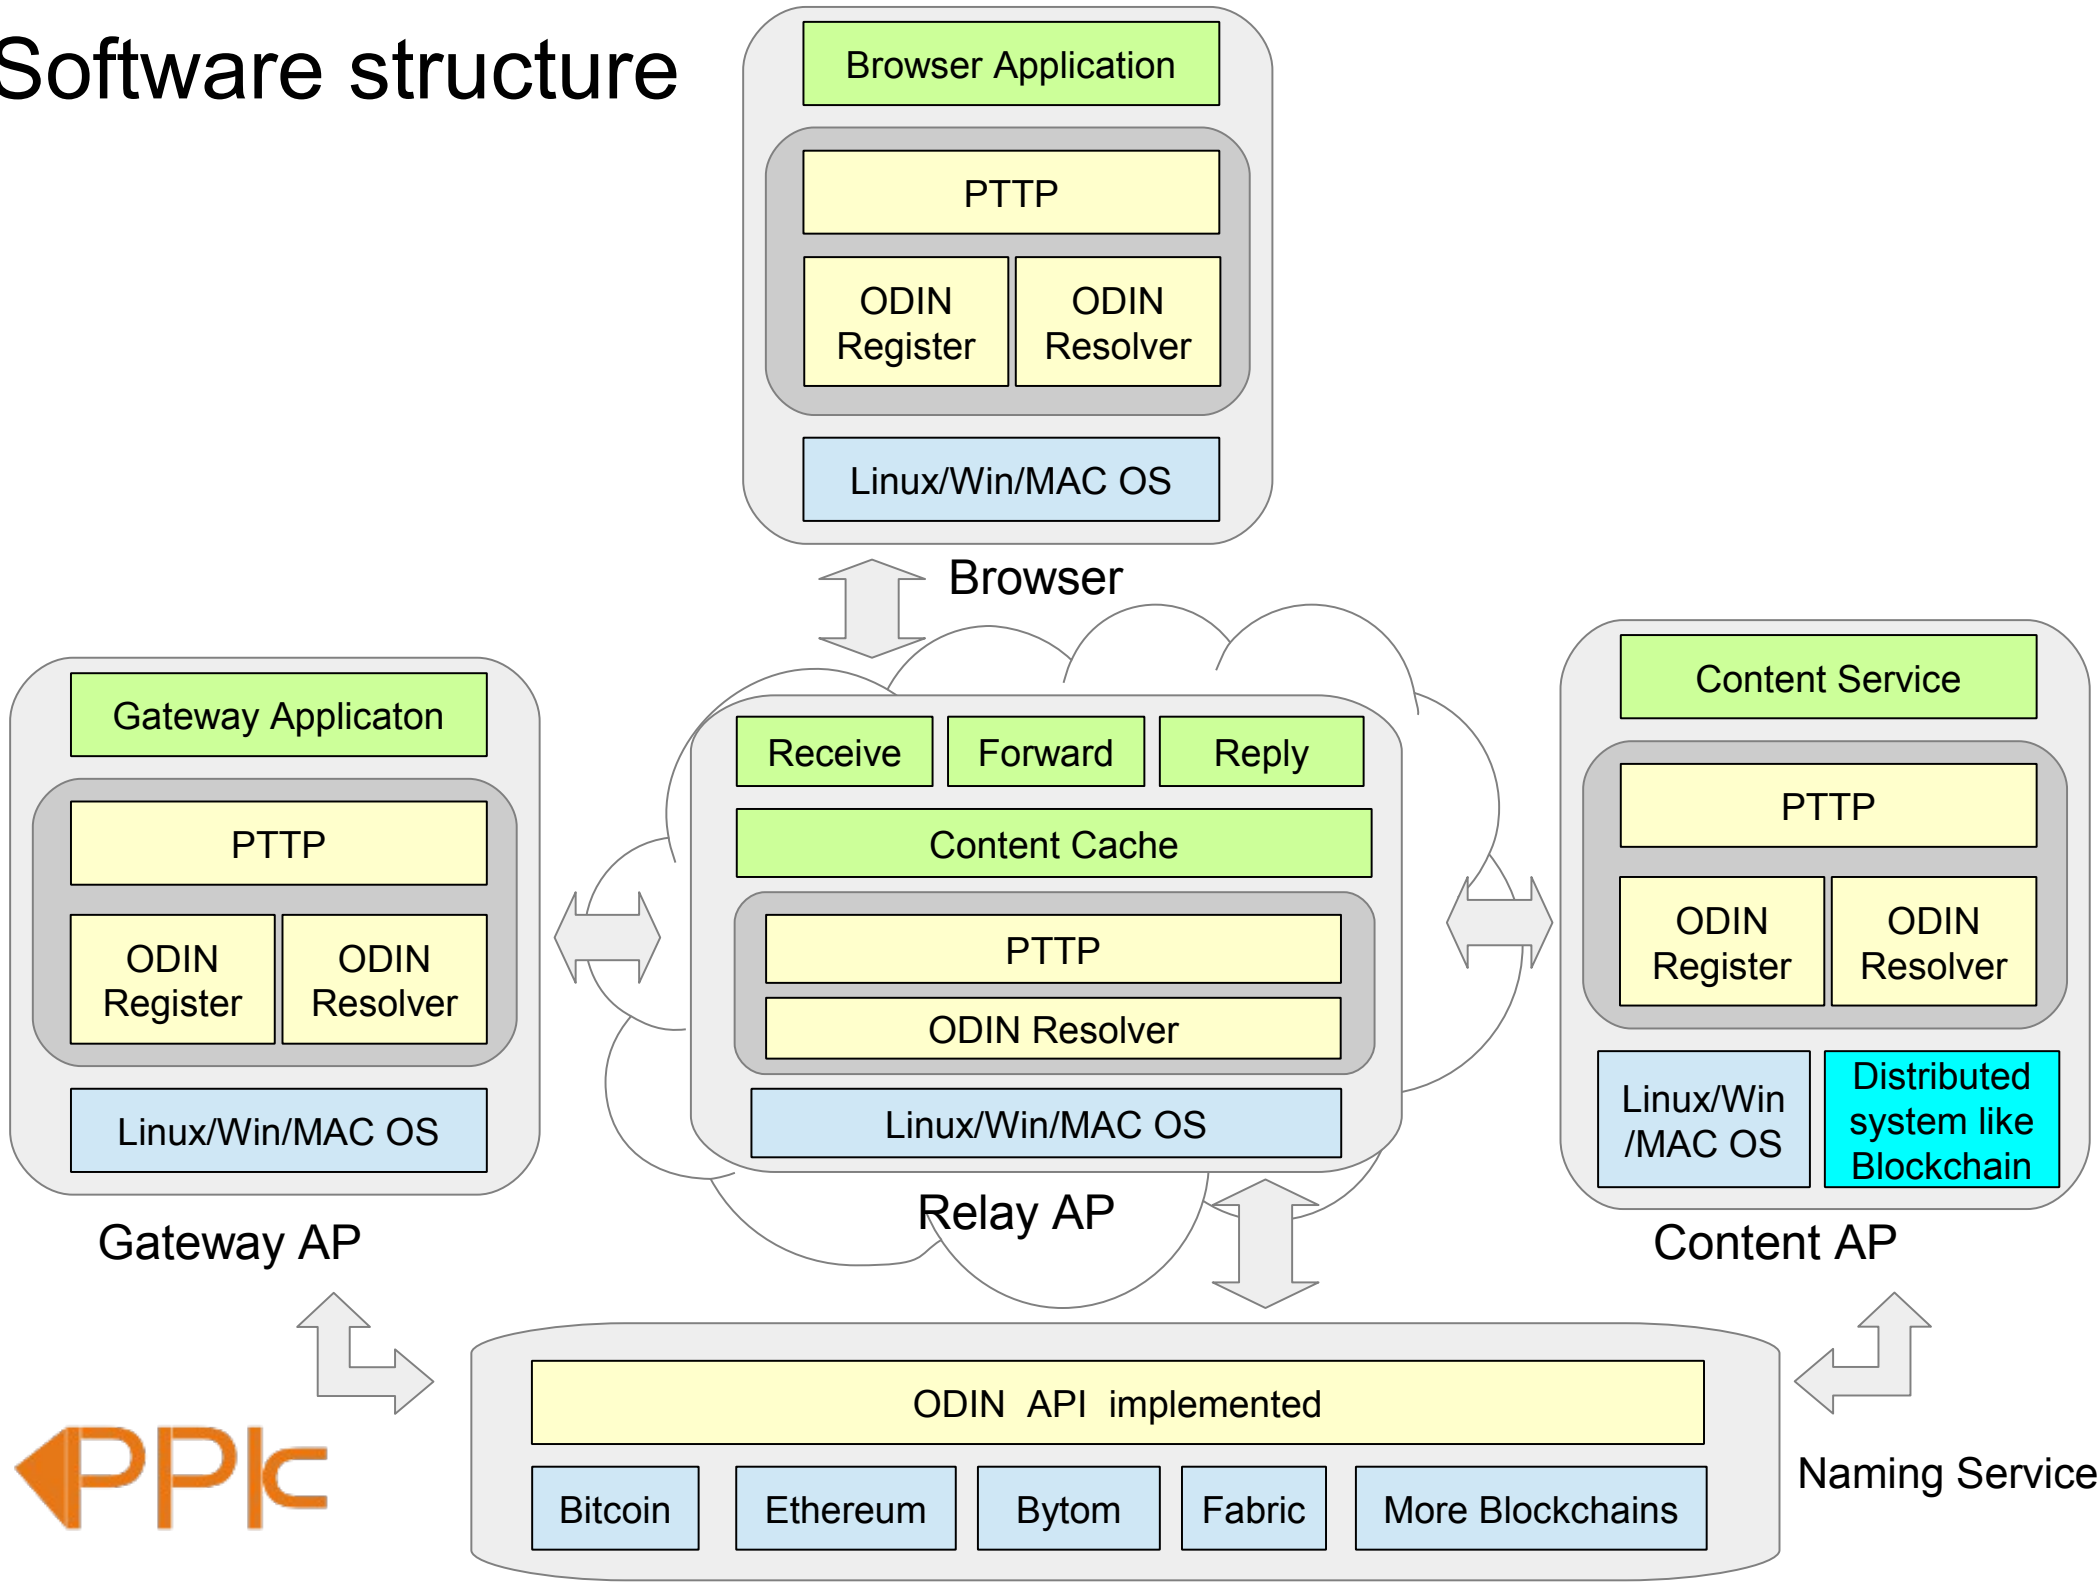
Software structure

Browser Application

PTTP

ODIN Register

ODIN Resolver

Linux/Win/MAC OS

Browser

Gateway Applicaton

PTTP

ODIN Register

ODIN Resolver

Linux/Win/MAC OS

Gateway AP

Receive

Forward

Reply

Content Cache

PTTP

ODIN Resolver

Linux/Win/MAC OS

Relay AP

Content Service

PTTP

ODIN Register

ODIN Resolver

Linux/Win /MAC OS

Distributed system like Blockchain

Content AP

ODIN API implemented

Bitcoin

Ethereum

Bytom

Fabric

More Blockchains

Naming Service

PPk